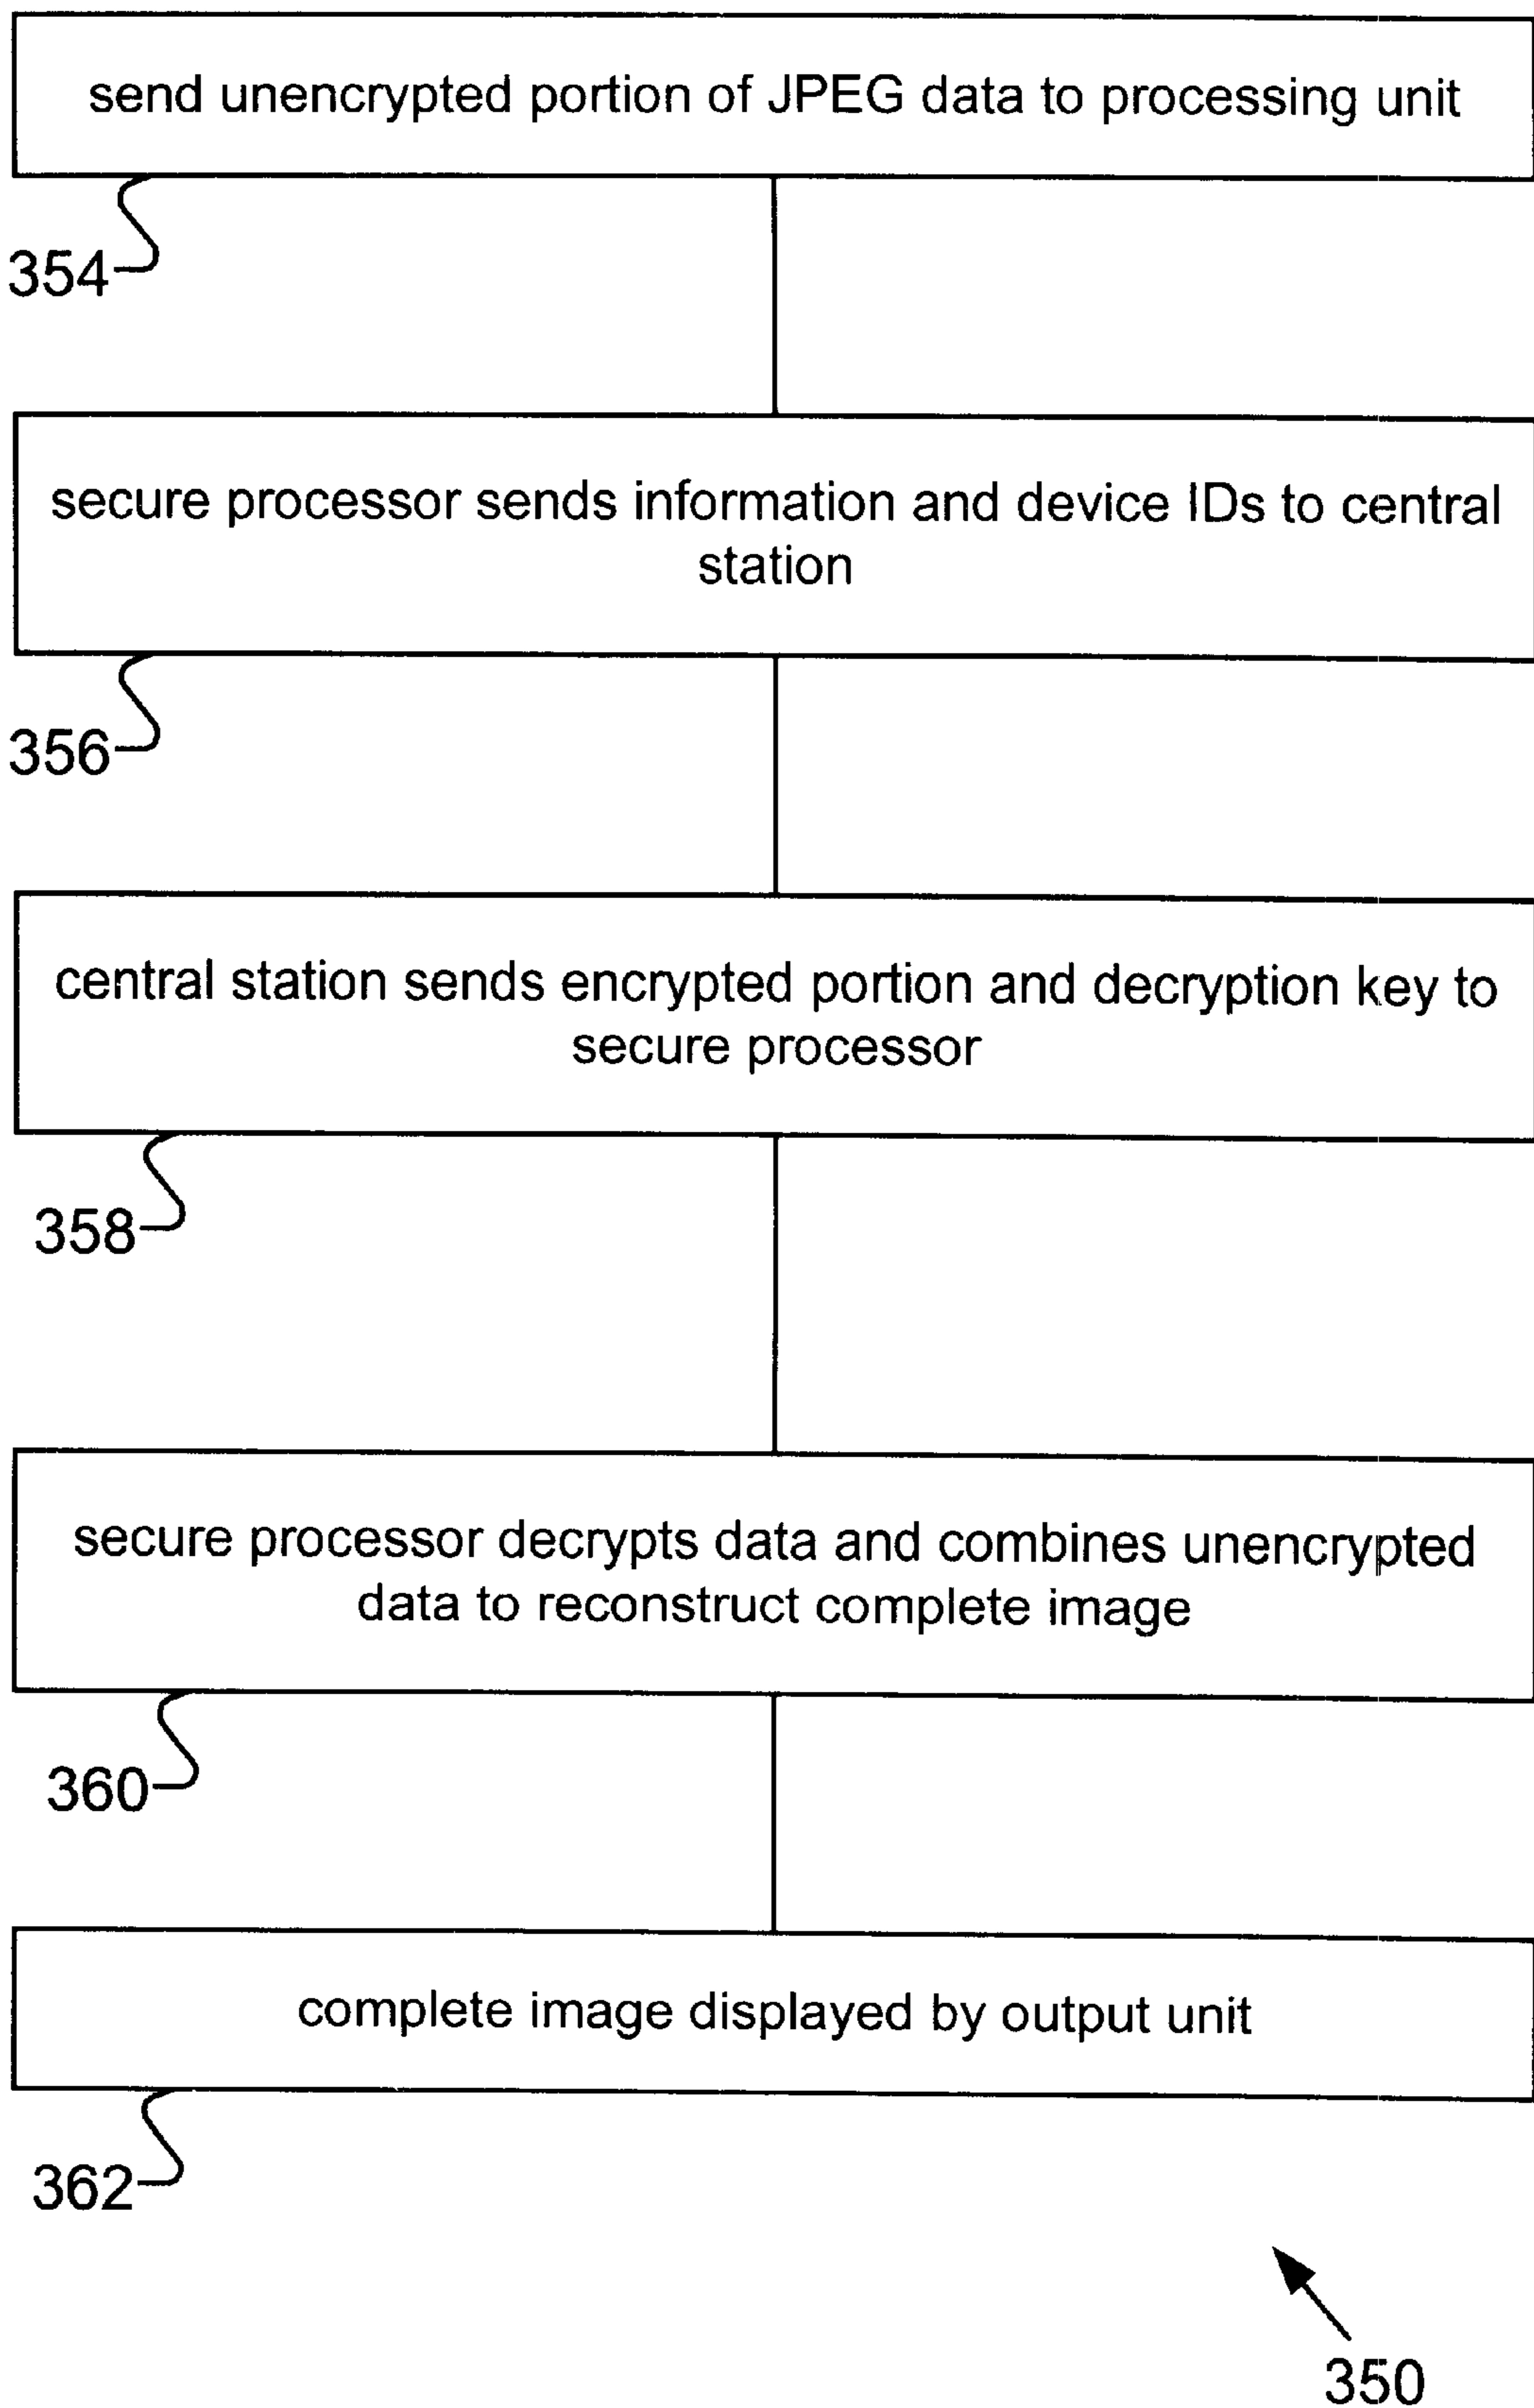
send unencrypted portion of JPEG data to processing unit

354

secure processor sends information and device IDs to central station

356

central station sends encrypted portion and decryption key to secure processor

358

secure processor decrypts data and combines unencrypted data to reconstruct complete image

360

complete image displayed by output unit

362

350